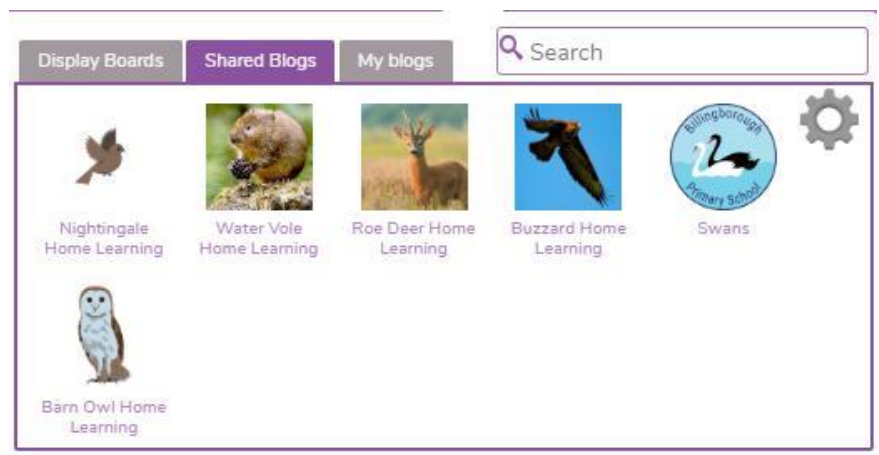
Display Boards
Shared Blogs
My blogs

Search

Nightingale Home Learning

Water Vole Home Learning

Roe Deer Home Learning

Buzzard Home Learning

Billingborough Primary School

Swans

Barn Owl Home Learning